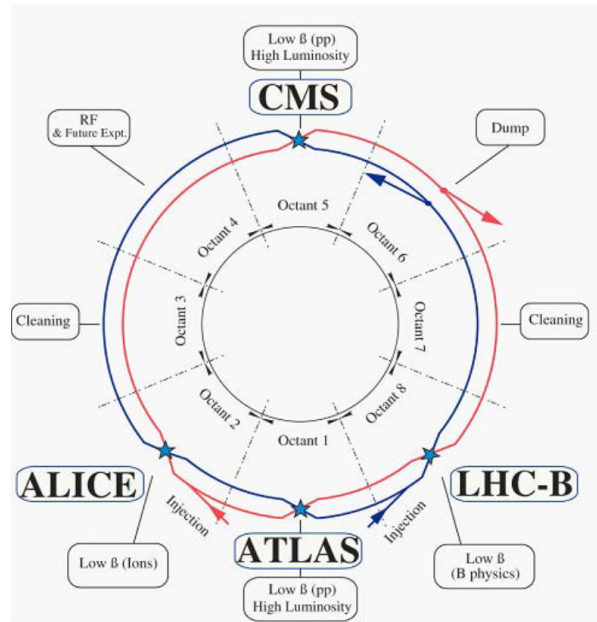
Low ß (pp)
High Luminosity

CMS

RF
& Future Expt.

Dump

Octant 5

Octant 4

Octant 6

Octant 3

Octant 7

Cleaning

Cleaning

Octant 2

Octant 8

Octant 1

ALICE

LHC-B

Injection

Injection

ATLAS

Low ß (Ions)

Low ß
(B physics)

Low ß (pp)
High Luminosity